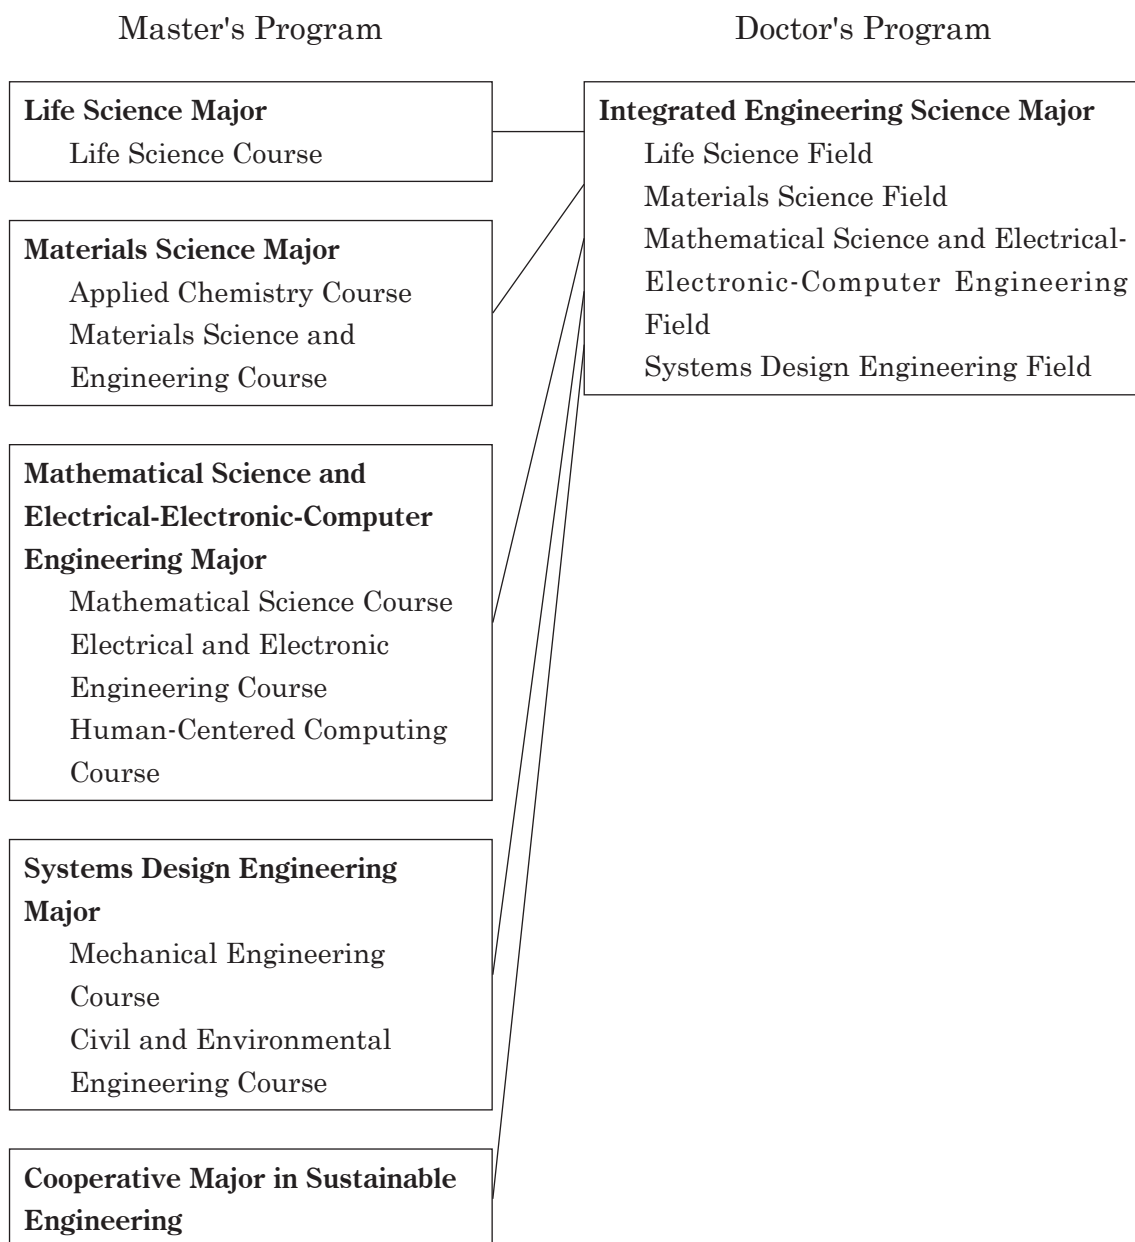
Master's Program

Doctor's Program

Life Science Major
Life Science Course

Materials Science Major
Applied Chemistry Course
Materials Science and Engineering Course

Mathematical Science and Electrical-Electronic-Computer Engineering Major
Mathematical Science Course
Electrical and Electronic Engineering Course
Human-Centered Computing Course

Systems Design Engineering Major
Mechanical Engineering Course
Civil and Environmental Engineering Course

Cooperative Major in Sustainable Engineering

Integrated Engineering Science Major
Life Science Field
Materials Science Field
Mathematical Science and Electrical-Electronic-Computer Engineering Field
Systems Design Engineering Field